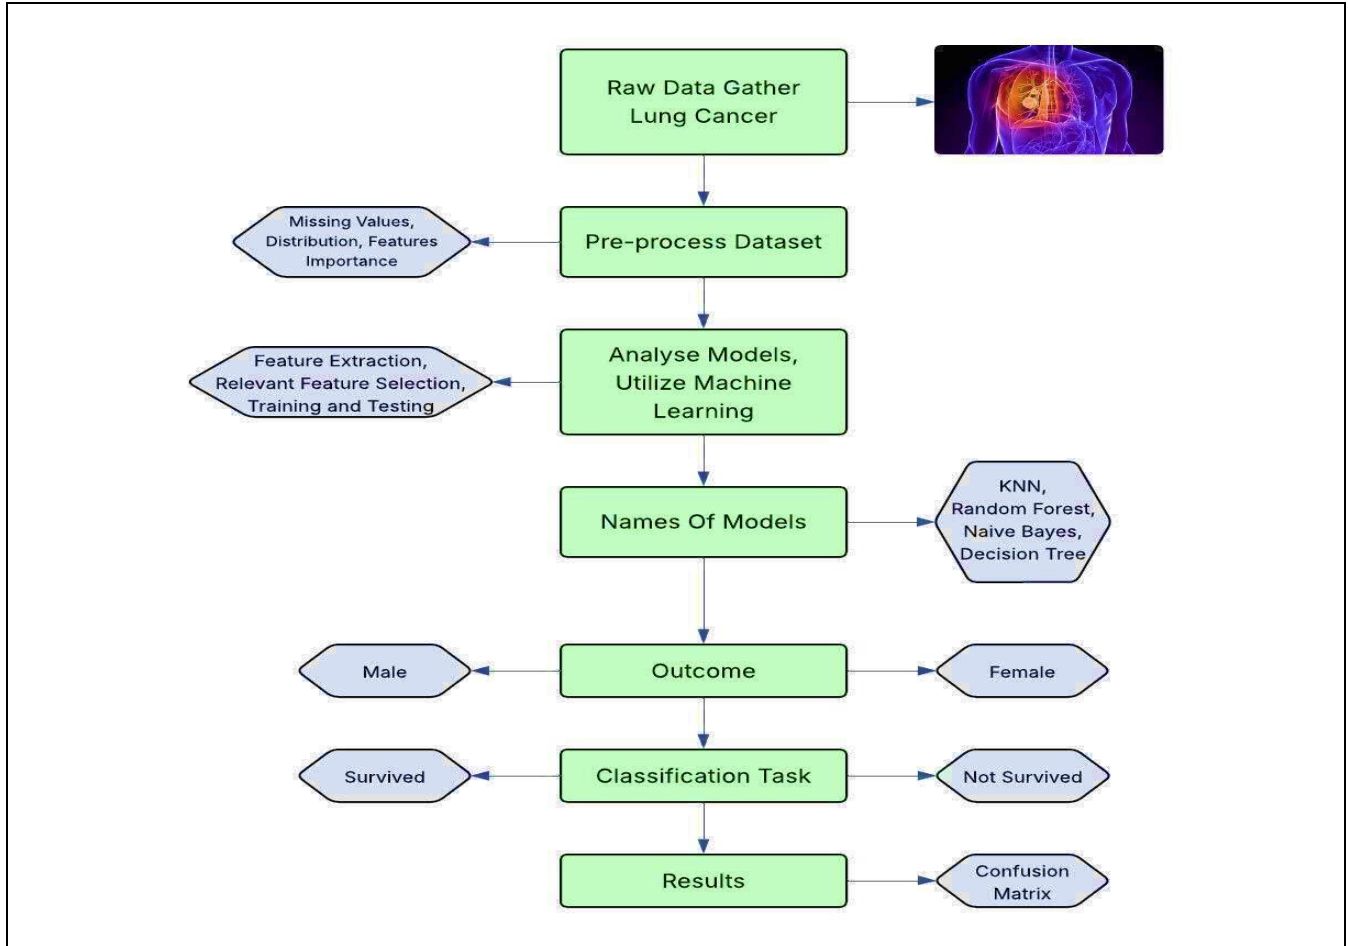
Raw Data Gather Lung Cancer

Missing Values, Distribution, Features Importance

Pre-process Dataset

Feature Extraction, Relevant Feature Selection, Training and Testing

Analyse Models, Utilize Machine Learning

Names Of Models

KNN, Random Forest, Naive Bayes, Decision Tree

Male

Outcome

Female

Survived

Classification Task

Not Survived

Results

Confusion Matrix